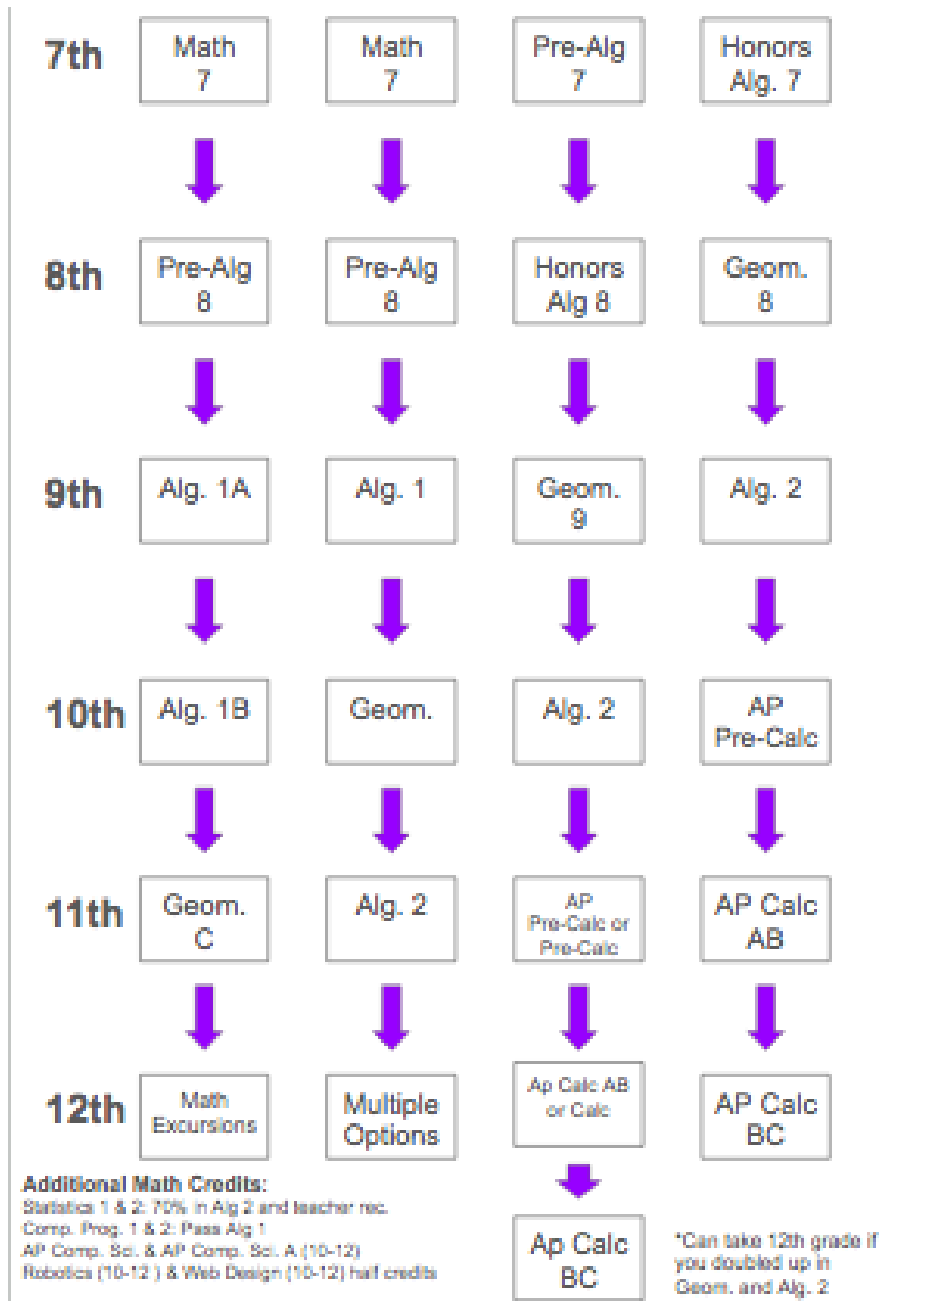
| | | | | |
|---|---|---|---|---|
| 7th | Math 7 | Math 7 | Pre-Alg 7 | Honors Alg. 7 |
| 8th | Pre-Alg 8 | Pre-Alg 8 | Honors Alg 8 | Geom. 8 |
| 9th | Alg. 1A | Alg. 1 | Geom. 9 | Alg. 2 |
| 10th | Alg. 1B | Geom. | Alg. 2 | AP Pre-Calc |
| 11th | Geom. C | Alg. 2 | AP Pre-Calc or Pre-Calc | AP Calc AB |
| 12th | Math Excursions | Multiple Options | Ap Calc AB or Calc | AP Calc BC |

Ap Calc BC

Additional Math Credits:
Statistics 1 & 2: 70% in Alg 2 and teacher rec.
Comp. Prog. 1 & 2: Pass Alg 1
AP Comp. Sci. & AP Comp. Sci. A (10-12)
Robotics (10-12 ) & Web Design (10-12) half credits

*Can take 12th grade if you doubled up in Geom. and Alg. 2